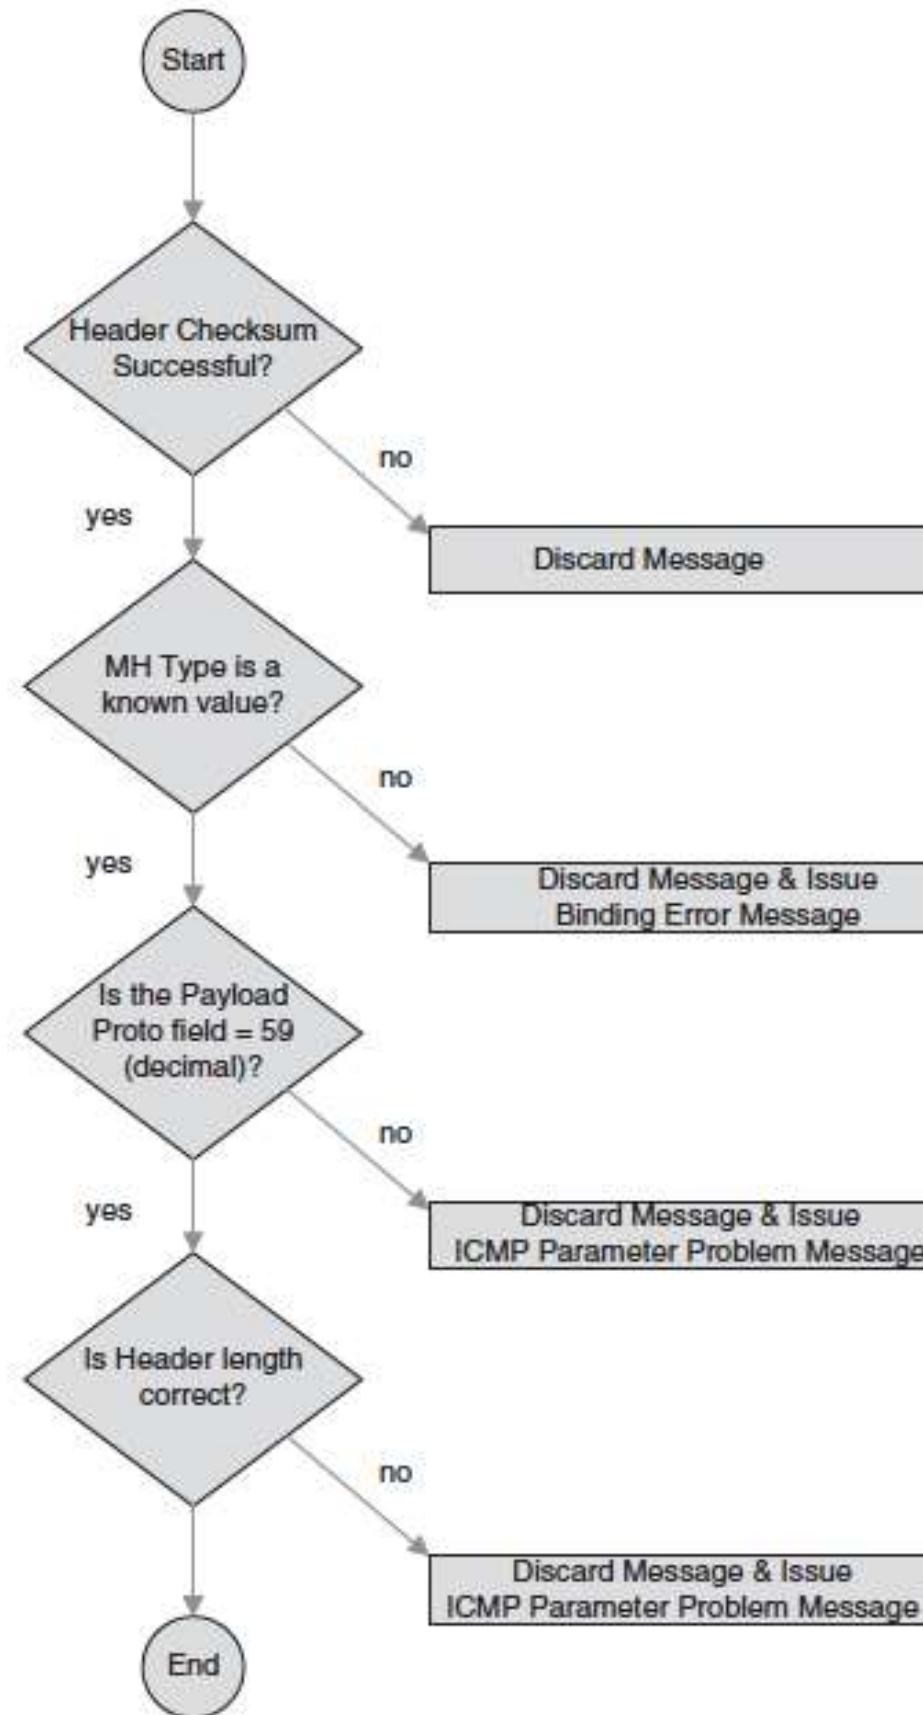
Start

Header Checksum Successful?

no

yes

Discard Message

MH Type is a known value?

no

yes

Discard Message & Issue Binding Error Message

Is the Payload Proto field = 59 (decimal)?

no

yes

Discard Message & Issue ICMP Parameter Problem Message

Is Header length correct?

no

Discard Message & Issue ICMP Parameter Problem Message

End